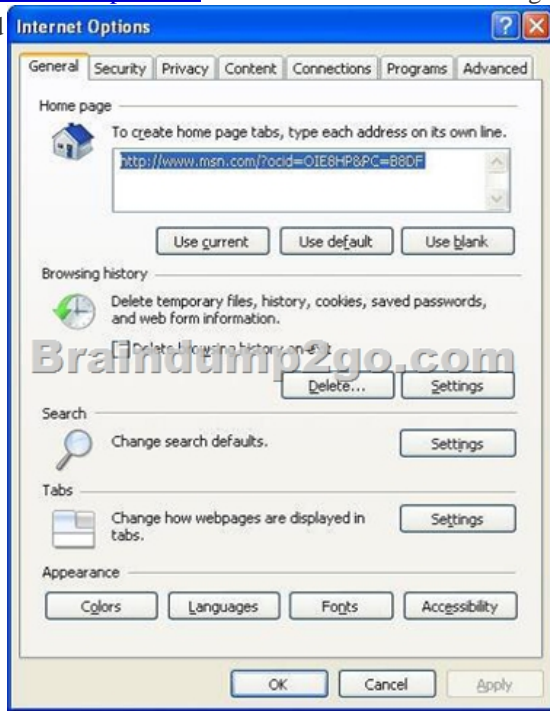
Internet Options

General | Security | Privacy | Content | Connections | Programs | Advanced

Home page

To create home page tabs, type each address on its own line.

http://www.msn.com/?ocid=OIE8HP&PC=B8DF

Use current | Use default | Use blank

Browsing history

Delete temporary files, history, cookies, saved passwords, and web form information.

Delete browsing history on exit

Braindump2go.com

Delete... | Settings

Search

Change search defaults.

Settings

Tabs

Change how webpages are displayed in tabs.

Settings

Appearance

Colors | Languages | Fonts | Accessibility

OK | Cancel | Apply